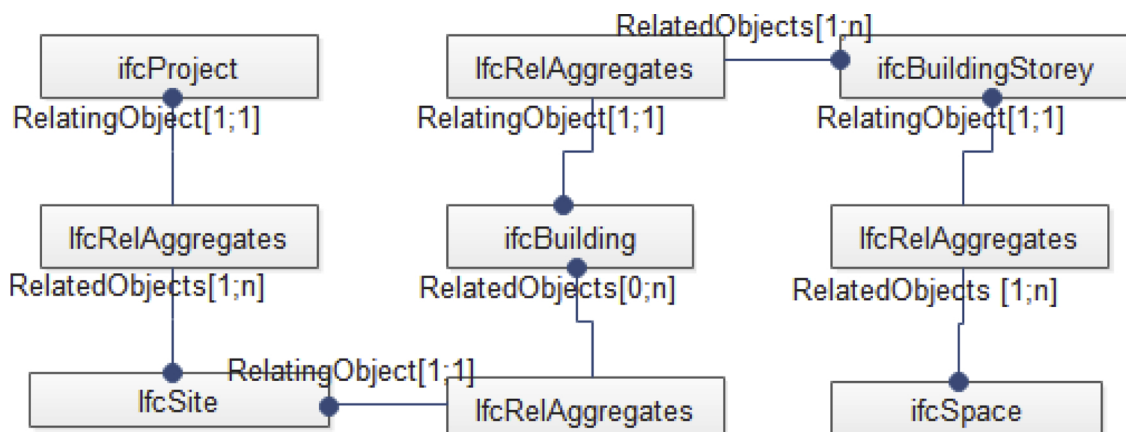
ifcProject
RelatingObject[1;1]
IfcRelAggregates
RelatedObjects[1;n]
IfcSite
RelatedObjects[1;n]
IfcRelAggregates
RelatingObject[1;1]
ifcBuilding
RelatedObjects[0;n]
RelatingObject[1;1]
IfcRelAggregates
ifcBuildingStorey
RelatingObject[1;1]
IfcRelAggregates
RelatedObjects [1;n]
ifcSpace